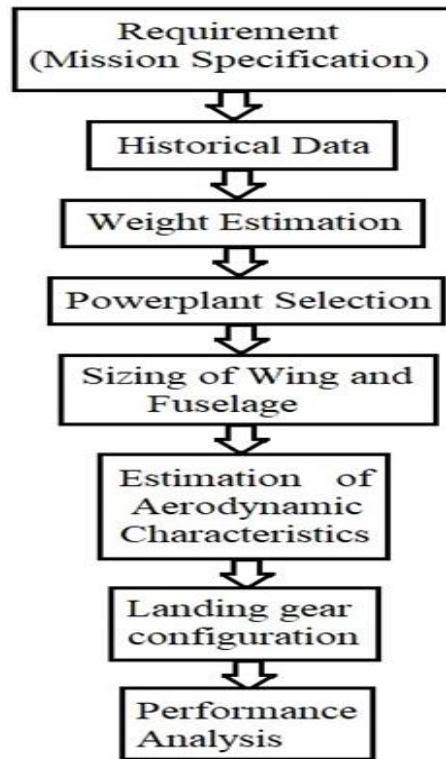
Requirement
(Mission Specification)

Historical Data

Weight Estimation

Powerplant Selection

Sizing of Wing and Fuselage

Estimation of Aerodynamic Characteristics

Landing gear configuration

Performance Analysis